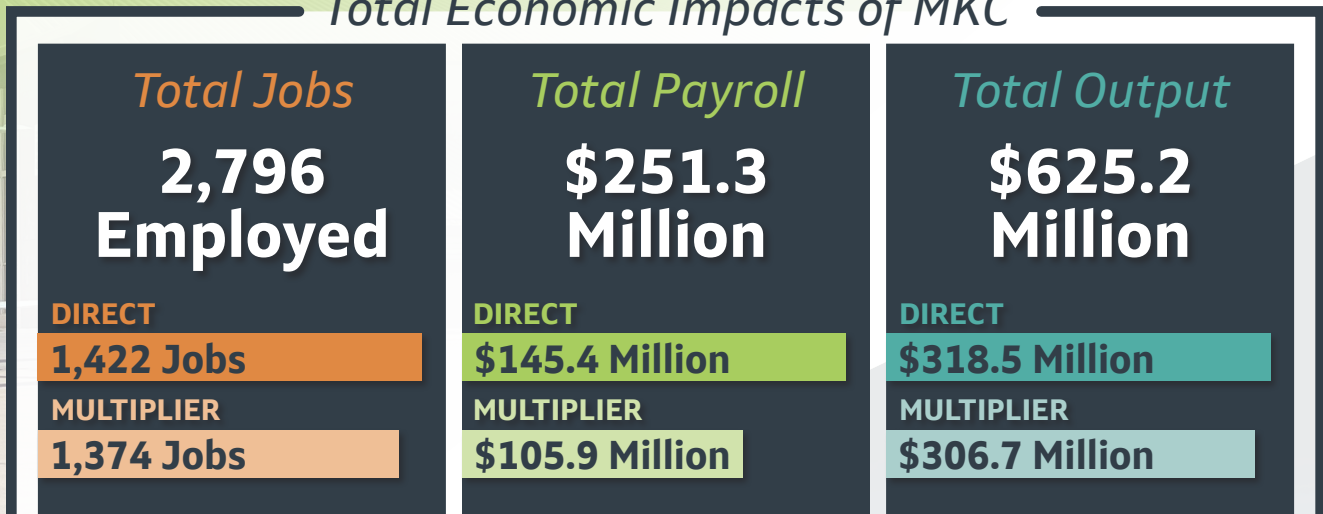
Total Economic Impacts of MKC

Total Jobs
2,796 Employed
DIRECT
1,422 Jobs
MULTIPLIER
1,374 Jobs

Total Payroll
$251.3 Million
DIRECT
$145.4 Million
MULTIPLIER
$105.9 Million

Total Output
$625.2 Million
DIRECT
$318.5 Million
MULTIPLIER
$306.7 Million